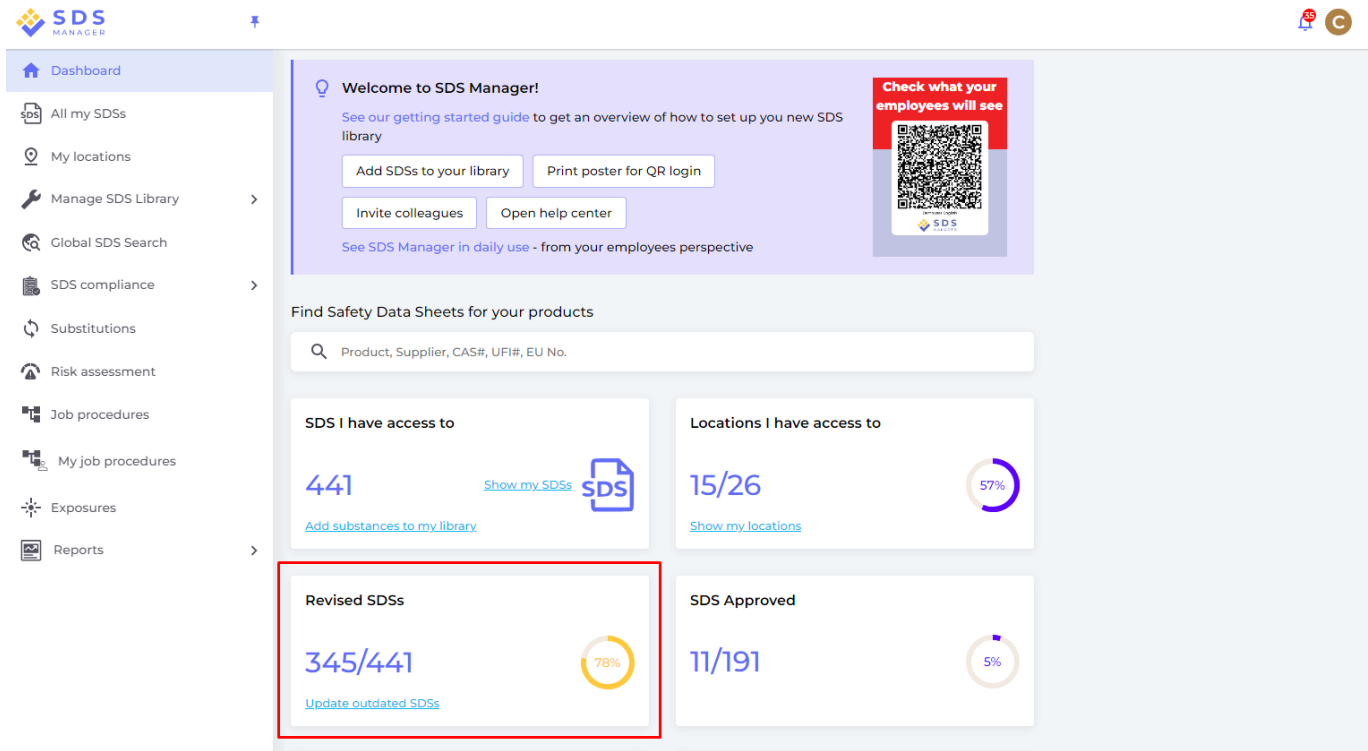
SDS MANAGER

35

C

Dashboard

All my SDSs

My locations

Manage SDS Library

Global SDS Search

SDS compliance

Substitutions

Risk assessment

Job procedures

My job procedures

Exposures

Reports

Welcome to SDS Manager!

See our getting started guide to get an overview of how to set up you new SDS library

Add SDSs to your library

Print poster for QR login

Invite colleagues

Open help center

See SDS Manager in daily use - from your employees perspective

Check what your employees will see

SDS MANAGER

Find Safety Data Sheets for your products

Product, Supplier, CAS#, UFI#, EU No.

SDS I have access to

441

Show my SDSs

SDS

Add substances to my library

Locations I have access to

15/26

57%

Show my locations

Revised SDSs

345/441

78%

Update outdated SDSs

SDS Approved

11/191

5%